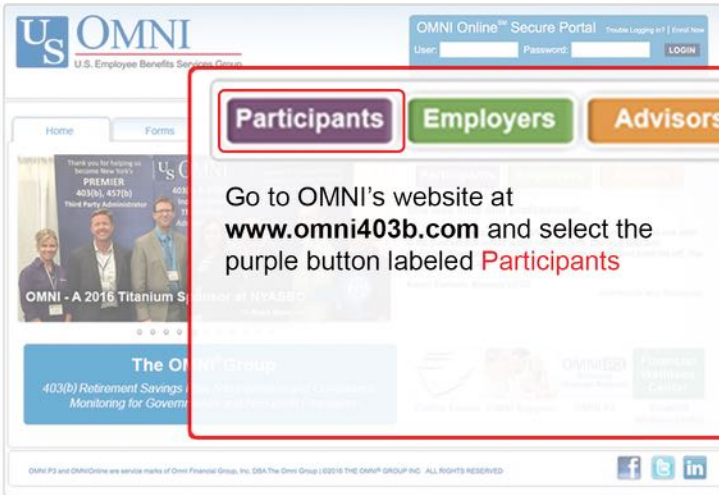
US OMNI
U.S. Employee Benefits Services Group

OMNI Online℠ Secure Portal Trouble Logging in? | Enroll Now
User: Password: LOGIN

Home Forms

Thank you for helping us become New York's PREMIER 403(b), 457(b) Third Party Administrator

OMNI - A 2016 Titanium Sp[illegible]sor at NYASBO

The OMN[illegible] Group
403(b) Retirement Savings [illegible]
Monitoring for Govern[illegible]

Participants Employers Advisors

Go to OMNI's website at **www.omni403b.com** and select the purple button labeled Participants

OMNI P3 and OMNIOnline are service marks of Omni Financial Group, Inc. DBA The Omni Group | ©2016 THE OMNI® GROUP INC. ALL RIGHTS RESERVED